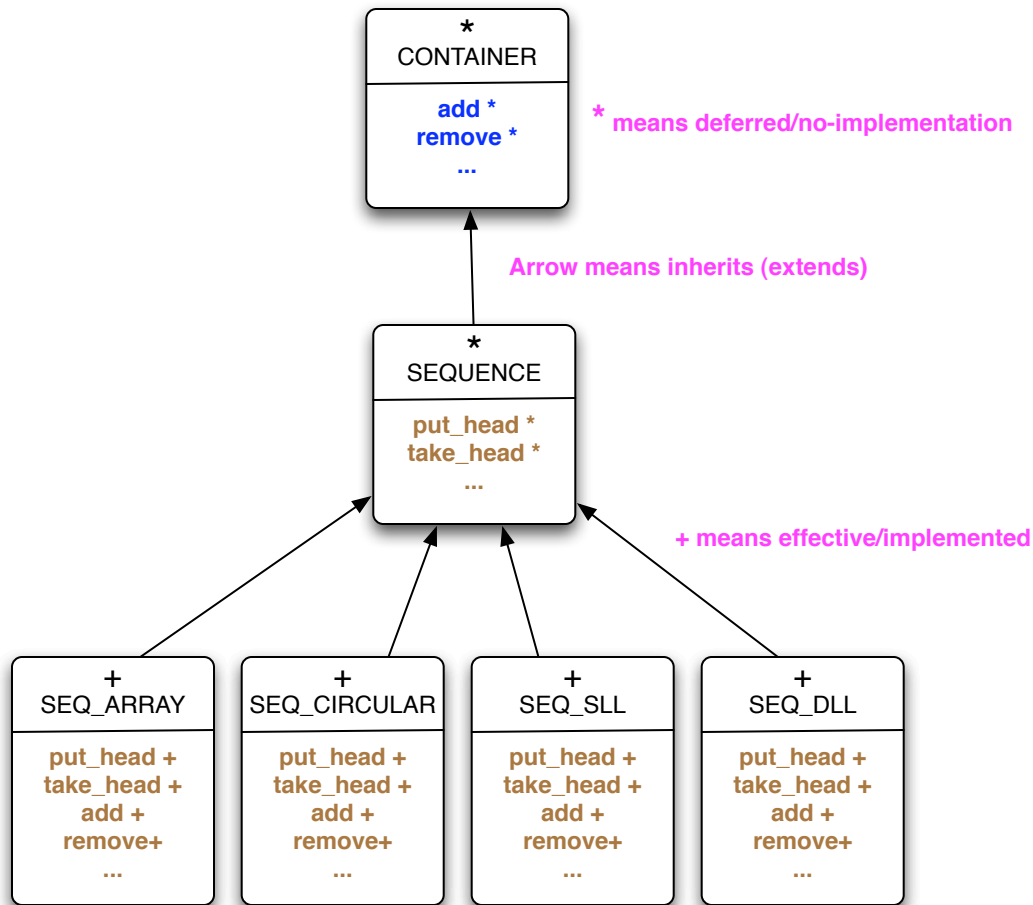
*
CONTAINER

add *
remove *
...

* means deferred/no-implementation

Arrow means inherits (extends)

*
SEQUENCE

put_head *
take_head *
...

+ means effective/implemented

+
SEQ_ARRAY

put_head +
take_head +
add +
remove+
...

+
SEQ_CIRCULAR

put_head +
take_head +
add +
remove+
...

+
SEQ_SLL

put_head +
take_head +
add +
remove+
...

+
SEQ_DLL

put_head +
take_head +
add +
remove+
...